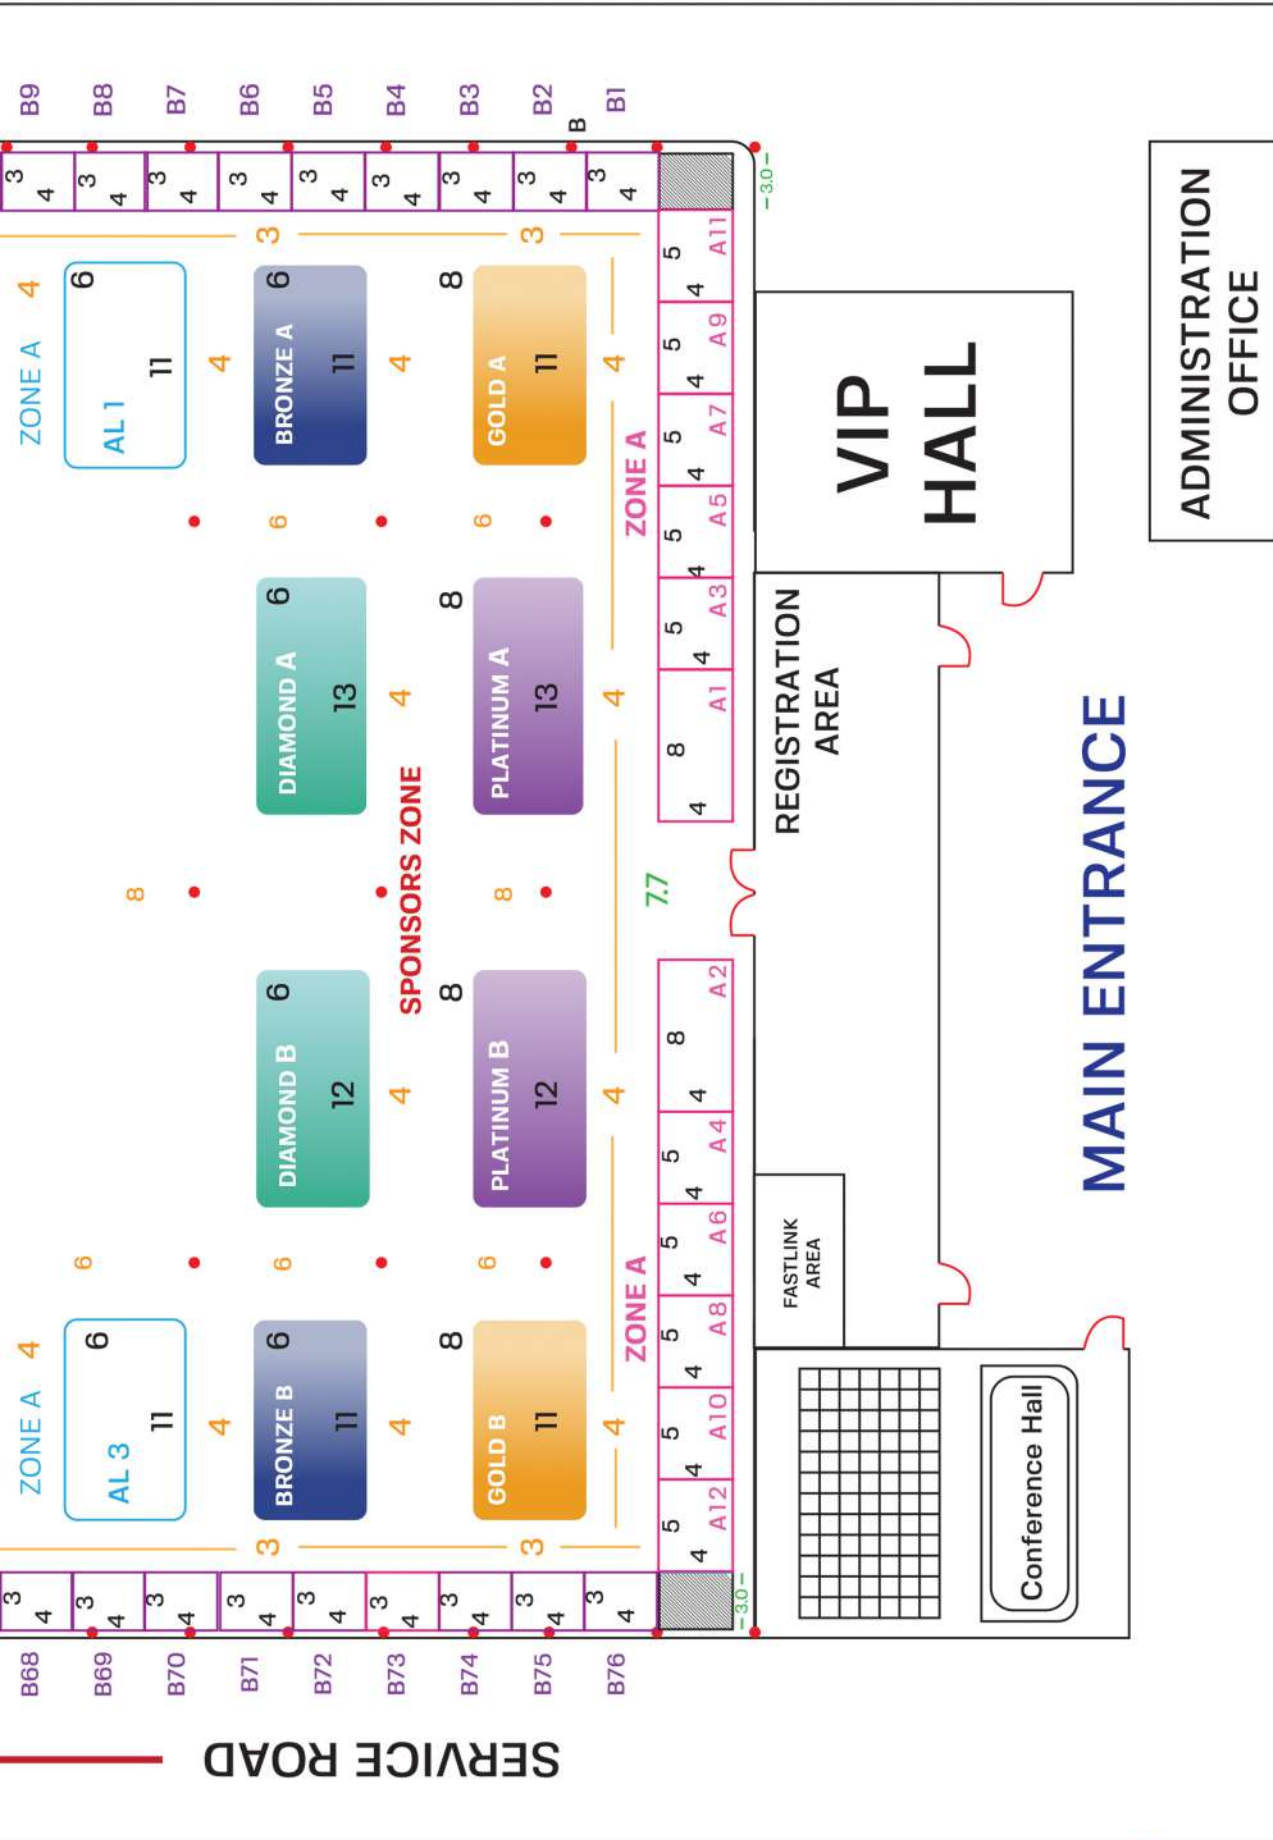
B9 B8 B7 B6 B5 B4 B3 B2 B B1

3 4 3 4 3 4 3 4 3 4 3 4 3 4 3 4 3 4

3.0

ZONE A
4
AL 1
6
11

BRONZE A
6
11

GOLD A
8
11

3 3
4 4 4

ADMINISTRATION OFFICE

VIP HALL

5 4 A11
5 4 A9
5 4 A7
5 4 A5
5 4 A3
8 4 A1

ZONE A

6 6

DIAMOND A
6
13

PLATINUM A
8
13

4 4

REGISTRATION AREA

SPONSORS ZONE

8 8

7.7

MAIN ENTRANCE

DIAMOND B
6
12

PLATINUM B
8
12

4 4

8 4 A2
5 4 A4
5 4 A6
5 4 A8
5 4 A10
5 4 A12

FASTLINK AREA

ZONE A

6 6 6

ZONE A
4
AL 3
6
11

BRONZE B
6
11

GOLD B
8
11

4 4 4
3 3

Conference Hall

3.0

3 4 3 4 3 4 3 4 3 4 3 4 3 4 3 4 3 4

B68 B69 B70 B71 B72 B73 B74 B75 B76

SERVICE ROAD